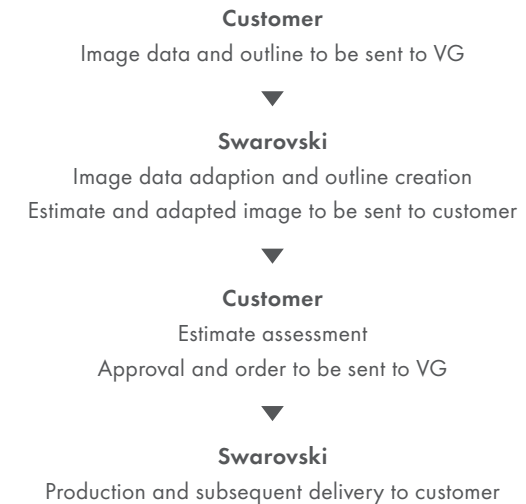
Customer
Image data and outline to be sent to VG

Swarovski
Image data adaption and outline creation
Estimate and adapted image to be sent to customer

Customer
Estimate assessment
Approval and order to be sent to VG

Swarovski
Production and subsequent delivery to customer